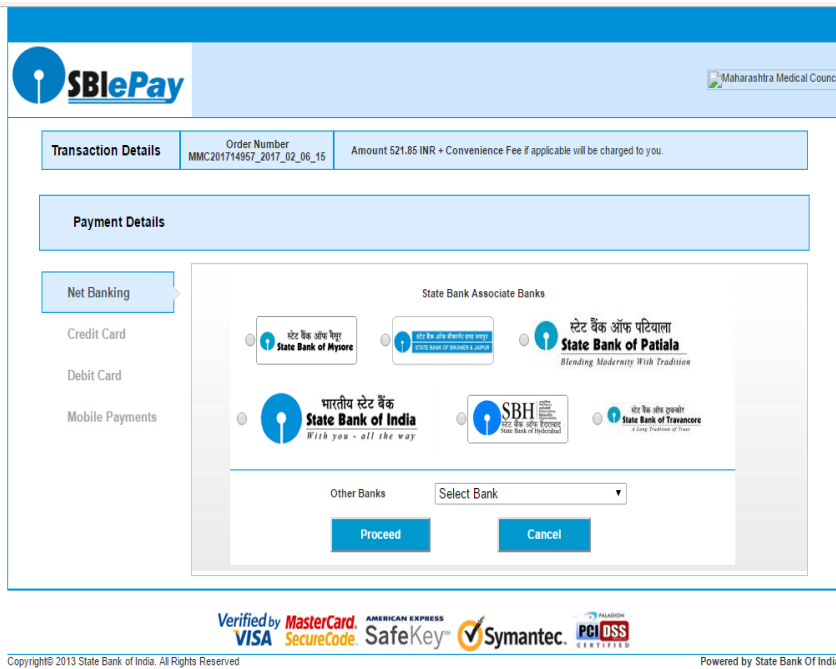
SBIePay

Maharashtra Medical Counc

| Transaction Details | Order Number MMC201714957_2017_02_06_15 | Amount 521.85 INR + Convenience Fee if applicable will be charged to you. |
|---|---|---|

Payment Details

Net Banking

Credit Card

Debit Card

Mobile Payments

State Bank Associate Banks

स्टेट बैंक ऑफ मैसूर State Bank of Mysore

स्टेट बैंक ऑफ बीकानेर एण्ड जयपुर STATE BANK OF BIKANER & JAIPUR

स्टेट बैंक ऑफ पटियाला State Bank of Patiala Blending Modernity With Tradition

भारतीय स्टेट बैंक State Bank of India With you - all the way

SBH स्टेट बैंक ऑफ हैदराबाद State Bank of Hyderabad

स्टेट बैंक ऑफ ट्रावणकोर State Bank of Travancore A Long Tradition of Trust

Other Banks Select Bank

Proceed Cancel

Verified by VISA MasterCard. SecureCode. AMERICAN EXPRESS SafeKey Symantec. PALADION PCI DSS CERTIFIED

Copyright© 2013 State Bank of India. All Rights Reserved

Powered by State Bank Of Indi